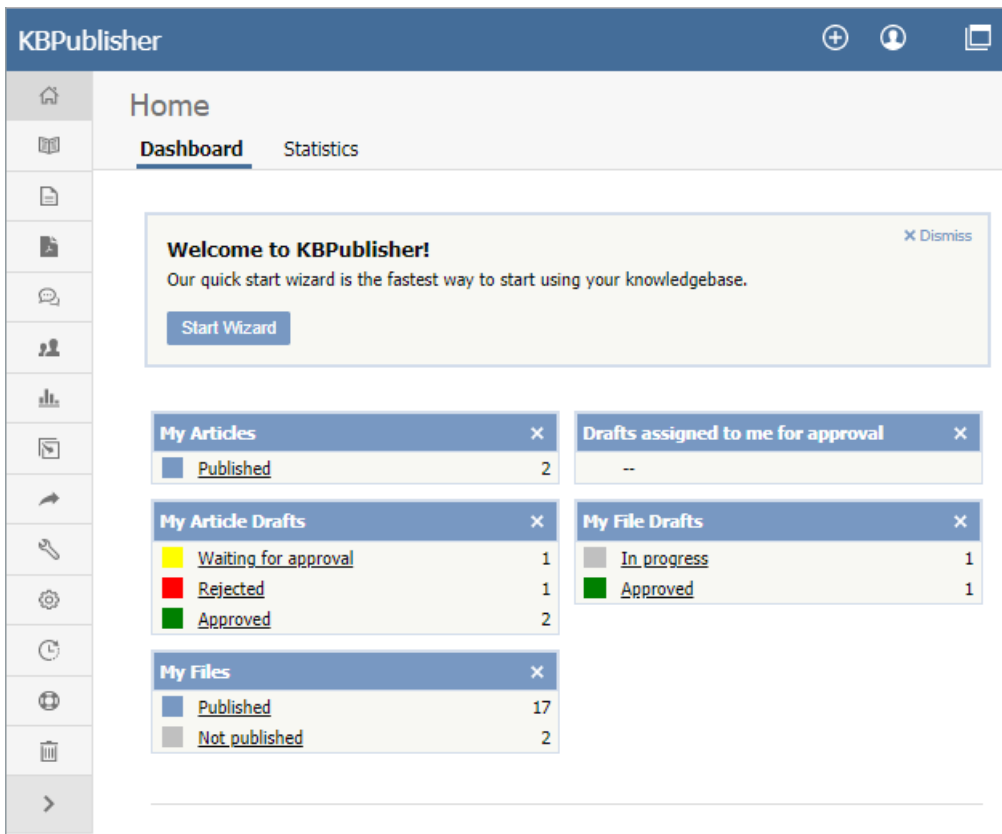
KBPublisher

Home

Dashboard Statistics

Welcome to KBPublisher!

Our quick start wizard is the fastest way to start using your knowledgebase.

Start Wizard

✕ Dismiss

My Articles ✕

| | |
|---|---|
| Published | 2 |

Drafts assigned to me for approval ✕

--

My Article Drafts ✕

| | |
|---|---|
| Waiting for approval | 1 |
| Rejected | 1 |
| Approved | 2 |

My File Drafts ✕

| | |
|---|---|
| In progress | 1 |
| Approved | 1 |

My Files ✕

| | |
|---|---|
| Published | 17 |
| Not published | 2 |

>